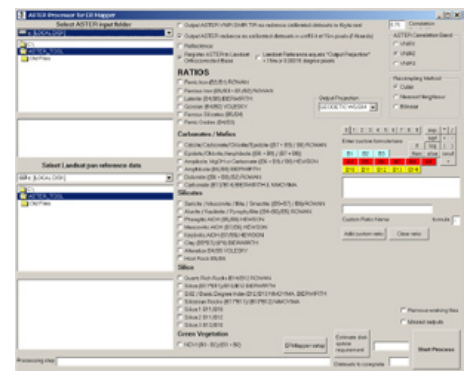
ASTER Processor for GI Mapper

Select ASTER input folder

[LOCAL DISK]

C:\
ASTER_TOOL
Old Files

Select Landsat pan reference data

[LOCAL DISK]

C:\
ASTER_TOOL
Old Files

Output ASTER VNIR SWIR TIR as radiance calibrated datasets in Ifr/Ar.ext

Output ASTER radiance as calibrated datasets in uint16 at 15m pixels (8 Bands)

Reflectance

Register ASTER to Landsat Orthocorrected Base

Landsat Reference as is Output Projection = 15m x 0.00018 degree pixels

0.75 Correlation

ASTER Correlation Band
VNIR1
VNIR2
VNIR3

RATIOS

Ferric Iron (B2/B1)
Ferrous Iron (B5/B3 + B1/B2) ROWAN
Laterite (B4/B5) BIERWIRTH
Gossan (B4/B2) VOLESKY
Ferrous Silicates (B5/B4)
Ferric Oxides (B4/B3)

Output Projection
GEODETIC WGS84

Resampling Method
Cubic
Nearest Neighbour
Bilinear

Carbonates / Mafics

Calcite/Carbonate/Chlorite/Epidote (B7 + B9) / B8 ROWAN
Epidote/Chlorite/Amphibole (B6 + B9) / (B7 + B8)
Amphibole MgOH or Carbonate (B6 + B9) / B8 HEWSON
Amphibole (B6/B8) BIERWIRTH
Dolomite (B6 + B8) / B7 ROWAN
Carbonate (B13/B14) BIERWIRTH & NIMOYIMA

Silicates

Sericite / Muscovite / Illite / Smectite (B5+B7) / B6 ROWAN
Alunite / Kaolinite / Pyrophyllite (B4+B6) / B5 ROWAN
Phengitic AlOH (B5/B6) HEWSON
Muscovite AOH (B7/B6) HEWSON
Kaolinite AOH (B7/B5) HEWSON
Clay (B5*B7)/B6 BIERWIRTH
Alteration B4/B5 VOLESKY
Host Rock B5/B6

Silica

Quartz Rich Rocks (B14/B12) ROWAN
Silica (B11*B11)/(B10*B12) BIERWIRTH
SiO2 / Basic Degree Index (B12/B13) NIMOYIMA, BIERWIRTH
Siliceous Rocks (B11*B11)/(B10*B12) NIMOYIMA
Silica 1 B11/B10
Silica 2 B11/B12
Silica 3 B13/B10

Green Vegetation

NDVI (B3 - B2)/(B3 + B2)

1 2 3 4 5 6 7 8 9 | exp | + / - | * | ( ) | Log | sqrt | Nom | sinH | 0 | . 

Enter custom formula here

B1 B2 B3
B4 B5 B6 B7 B8 B9
B10 B11 B12 B13 B14

Custom Ratio Name
formula

Add custom ratio
Clear ratio

GI Mapper setup

Estimate disk space requirement

Remove working files

Unload outputs

Start Process

Diskspace to complete

Processing step